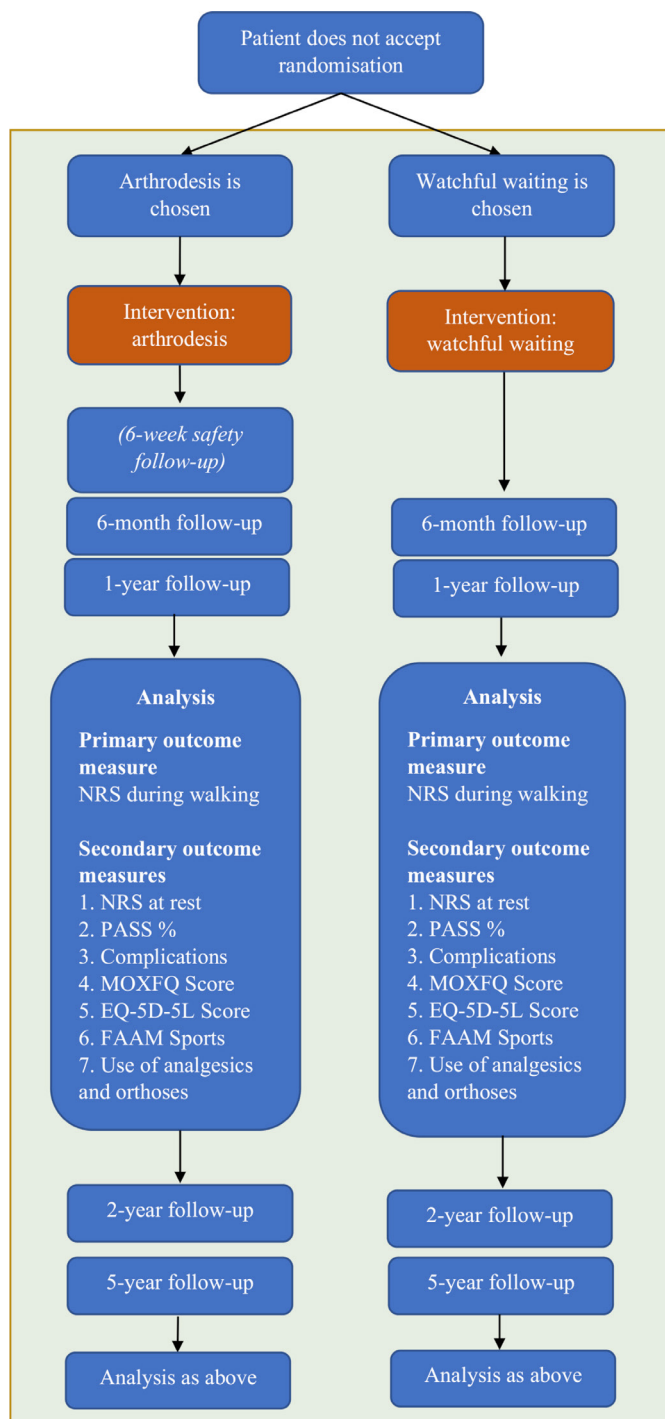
Patient does not accept randomisation

Arthrodesis is chosen

Intervention: arthrodesis

*(6-week safety follow-up)*

6-month follow-up

1-year follow-up

**Analysis**

**Primary outcome measure**
NRS during walking

**Secondary outcome measures**
1. NRS at rest
2. PASS %
3. Complications
4. MOXFQ Score
5. EQ-5D-5L Score
6. FAAM Sports
7. Use of analgesics and orthoses

2-year follow-up

5-year follow-up

Analysis as above

Watchful waiting is chosen

Intervention: watchful waiting

6-month follow-up

1-year follow-up

**Analysis**

**Primary outcome measure**
NRS during walking

**Secondary outcome measures**
1. NRS at rest
2. PASS %
3. Complications
4. MOXFQ Score
5. EQ-5D-5L Score
6. FAAM Sports
7. Use of analgesics and orthoses

2-year follow-up

5-year follow-up

Analysis as above